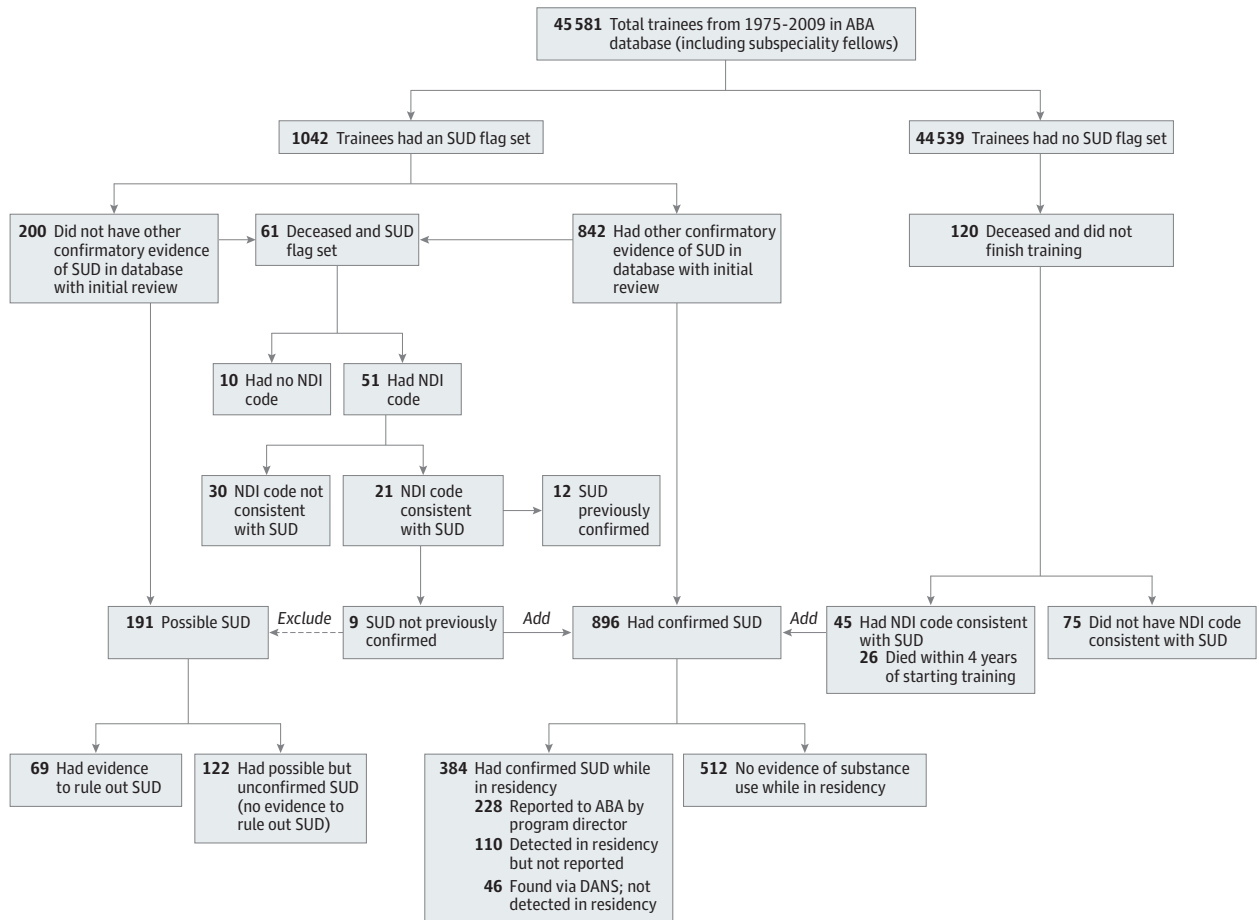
**45 581** Total trainees from 1975-2009 in ABA database (including subspeciality fellows)

**1042** Trainees had an SUD flag set

**44 539** Trainees had no SUD flag set

**200** Did not have other confirmatory evidence of SUD in database with initial review

**61** Deceased and SUD flag set

**842** Had other confirmatory evidence of SUD in database with initial review

**120** Deceased and did not finish training

**10** Had no NDI code

**51** Had NDI code

**30** NDI code not consistent with SUD

**21** NDI code consistent with SUD

**12** SUD previously confirmed

**191** Possible SUD

Exclude

**9** SUD not previously confirmed

Add

**896** Had confirmed SUD

Add

**45** Had NDI code consistent with SUD
**26** Died within 4 years of starting training

**75** Did not have NDI code consistent with SUD

**69** Had evidence to rule out SUD

**122** Had possible but unconfirmed SUD (no evidence to rule out SUD)

**384** Had confirmed SUD while in residency
**228** Reported to ABA by program director
**110** Detected in residency but not reported
**46** Found via DANS; not detected in residency

**512** No evidence of substance use while in residency